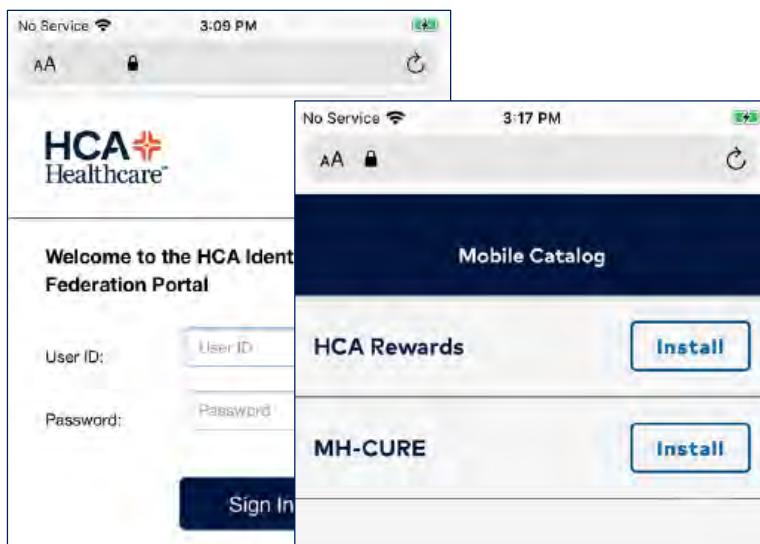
No Service 3:09 PM

AA

HCA Healthcare

Welcome to the HCA Ident Federation Portal

User ID: User ID

Password: Password

Sign In

No Service 3:17 PM

AA

Mobile Catalog

HCA Rewards Install

MH-CURE Install